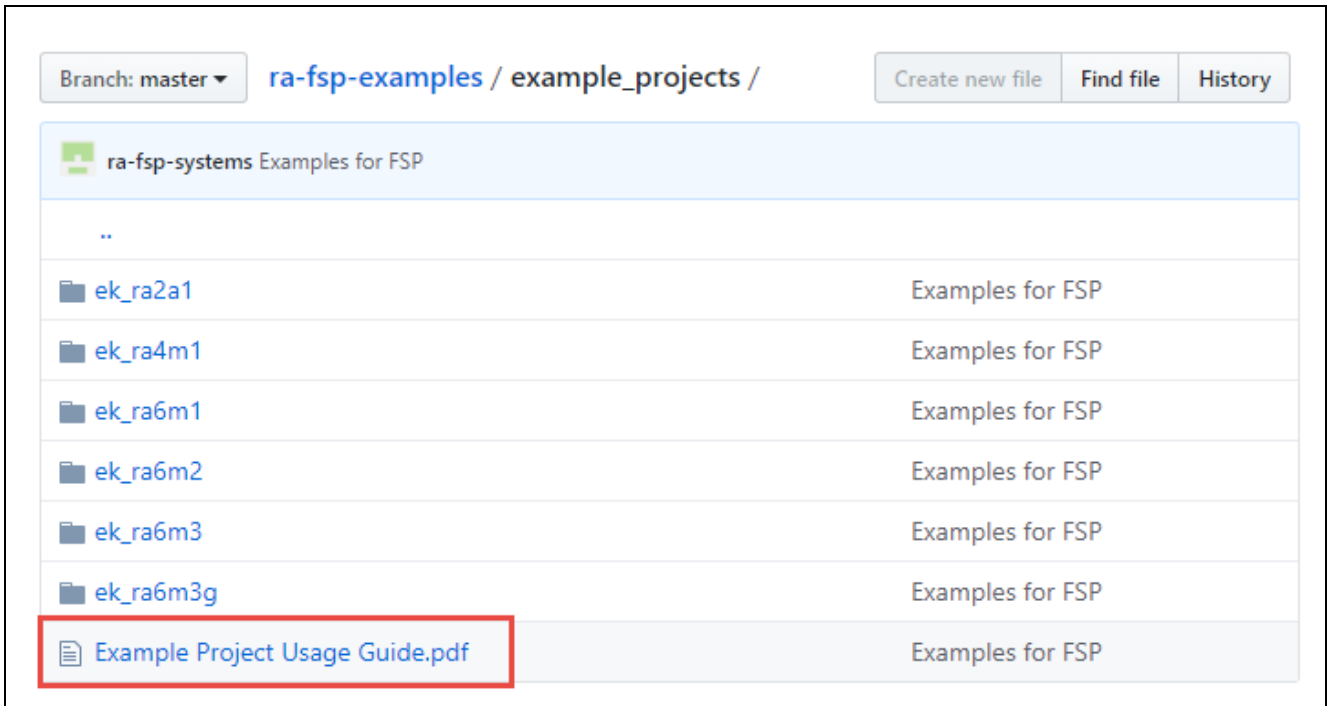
Branch: master ▾ ra-fsp-examples / example_projects /

Create new file | Find file | History

ra-fsp-systems Examples for FSP

..

| | |
|---|---|
| ek_ra2a1 | Examples for FSP |
| ek_ra4m1 | Examples for FSP |
| ek_ra6m1 | Examples for FSP |
| ek_ra6m2 | Examples for FSP |
| ek_ra6m3 | Examples for FSP |
| ek_ra6m3g | Examples for FSP |
| Example Project Usage Guide.pdf | Examples for FSP |